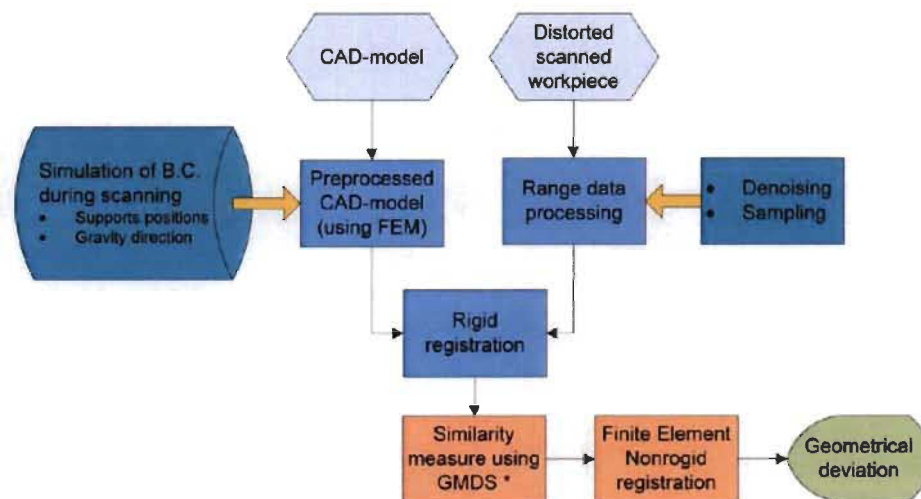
CAD-model

Distorted scanned workpiece

Simulation of B.C. during scanning
• Supports positions
• Gravity direction

Preprocessed CAD-model (using FEM)

Range data processing

• Denoising
• Sampling

Rigid registration

Similarity measure using GMDS *

Finite Element Nonrogid registration

Geometrical deviation